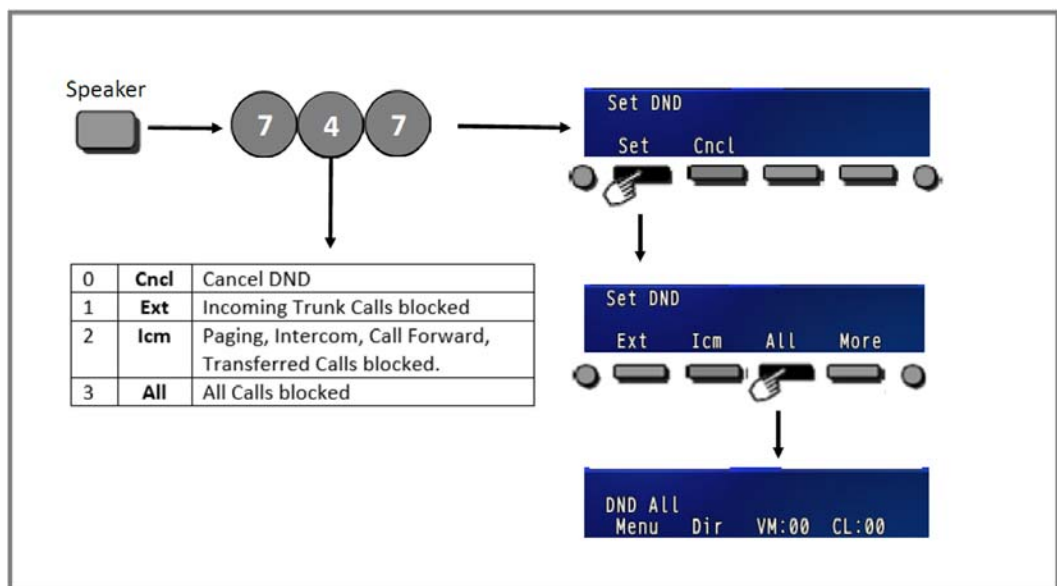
Speaker

7 4 7

Set DND
Set Cncl

| 0 | **Cncl** | Cancel DND |
|---|---|---|
| 1 | **Ext** | Incoming Trunk Calls blocked |
| 2 | **Icm** | Paging, Intercom, Call Forward, Transferred Calls blocked. |
| 3 | **All** | All Calls blocked |

Set DND
Ext Icm All More

DND All
Menu Dir VM:00 CL:00